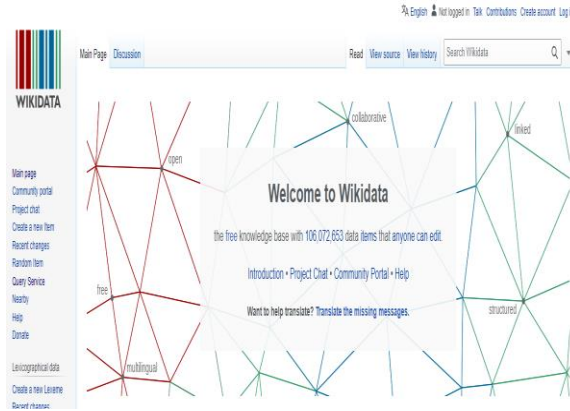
English Not logged in Talk Contributions Create account Log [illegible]

WIKIDATA

Main Page Discussion

Read View source View history Search Wikidata

Main page
Community portal
Project chat
Create a new Item
Recent changes
Random Item
Query Service
Nearby
Help
Donate

Lexicographical data

Create a new Lexeme
Recent changes

open

collaborative

linked

free

structured

multilingual

Welcome to Wikidata

the free knowledge base with 106,072,653 data items that anyone can edit.

Introduction • Project Chat • Community Portal • Help

Want to help translate? Translate the missing messages.